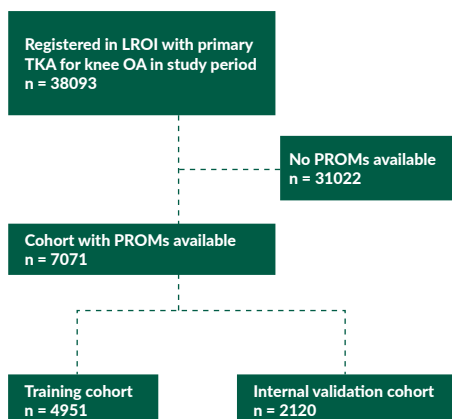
Registered in LROI with primary TKA for knee OA in study period
n = 38093

No PROMs available
n = 31022

Cohort with PROMs available
n = 7071

Training cohort
n = 4951

Internal validation cohort
n = 2120